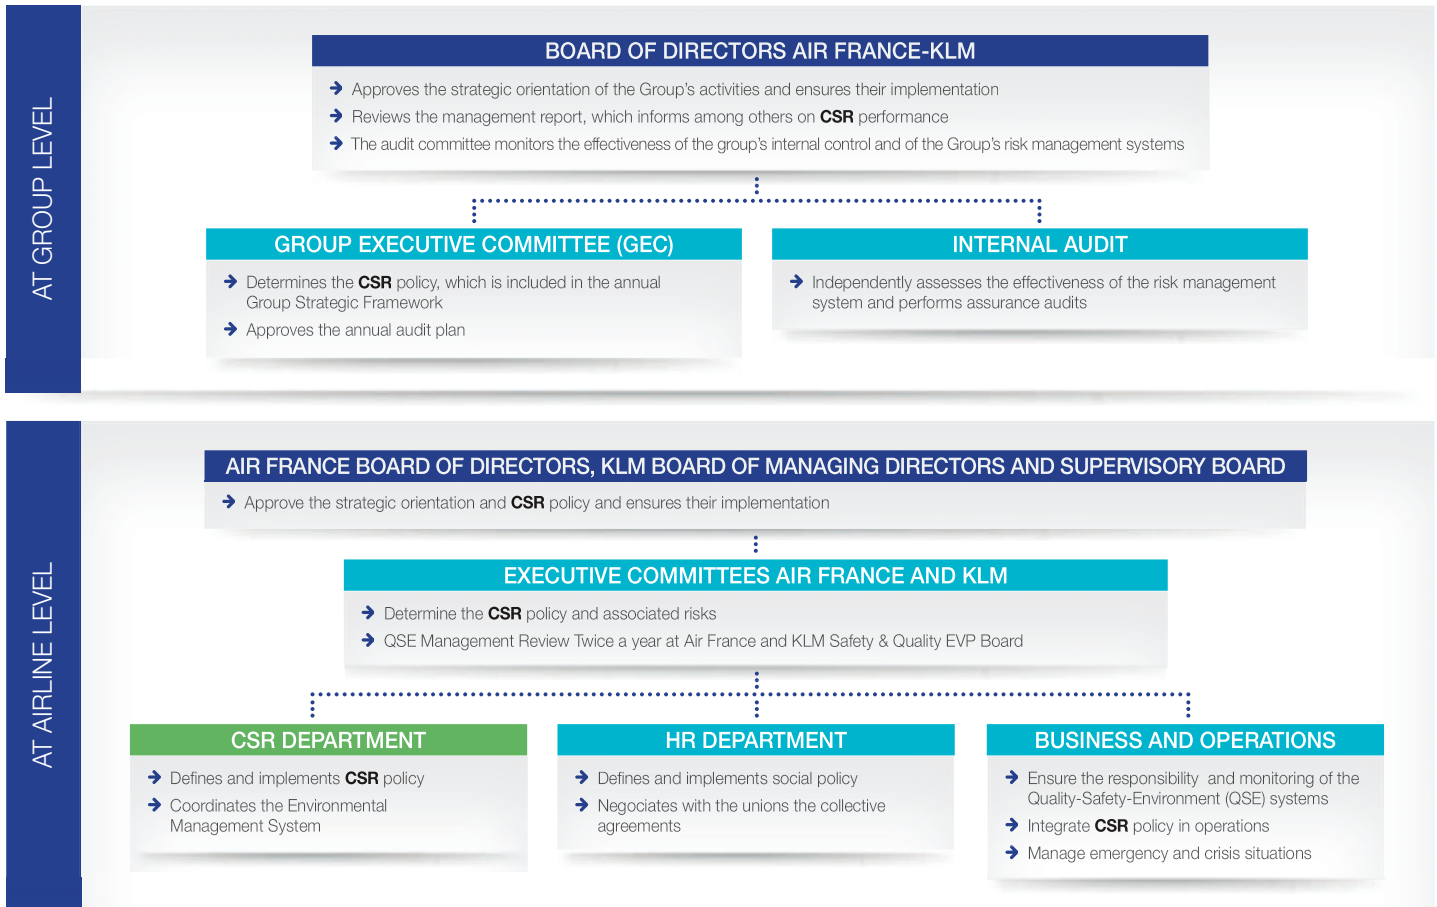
AT GROUP LEVEL

BOARD OF DIRECTORS AIR FRANCE-KLM

Approves the strategic orientation of the Group's activities and ensures their implementation

Reviews the management report, which informs among others on CSR performance

The audit committee monitors the effectiveness of the group's internal control and of the Group's risk management systems

GROUP EXECUTIVE COMMITTEE (GEC)

Determines the CSR policy, which is included in the annual Group Strategic Framework

Approves the annual audit plan

INTERNAL AUDIT

Independently assesses the effectiveness of the risk management system and performs assurance audits

AT AIRLINE LEVEL

AIR FRANCE BOARD OF DIRECTORS, KLM BOARD OF MANAGING DIRECTORS AND SUPERVISORY BOARD

Approve the strategic orientation and CSR policy and ensures their implementation

EXECUTIVE COMMITTEES AIR FRANCE AND KLM

Determine the CSR policy and associated risks

QSE Management Review Twice a year at Air France and KLM Safety & Quality EVP Board

CSR DEPARTMENT

Defines and implements CSR policy

Coordinates the Environmental Management System

HR DEPARTMENT

Defines and implements social policy

Negociates with the unions the collective agreements

BUSINESS AND OPERATIONS

Ensure the responsibility and monitoring of the Quality-Safety-Environment (QSE) systems

Integrate CSR policy in operations

Manage emergency and crisis situations